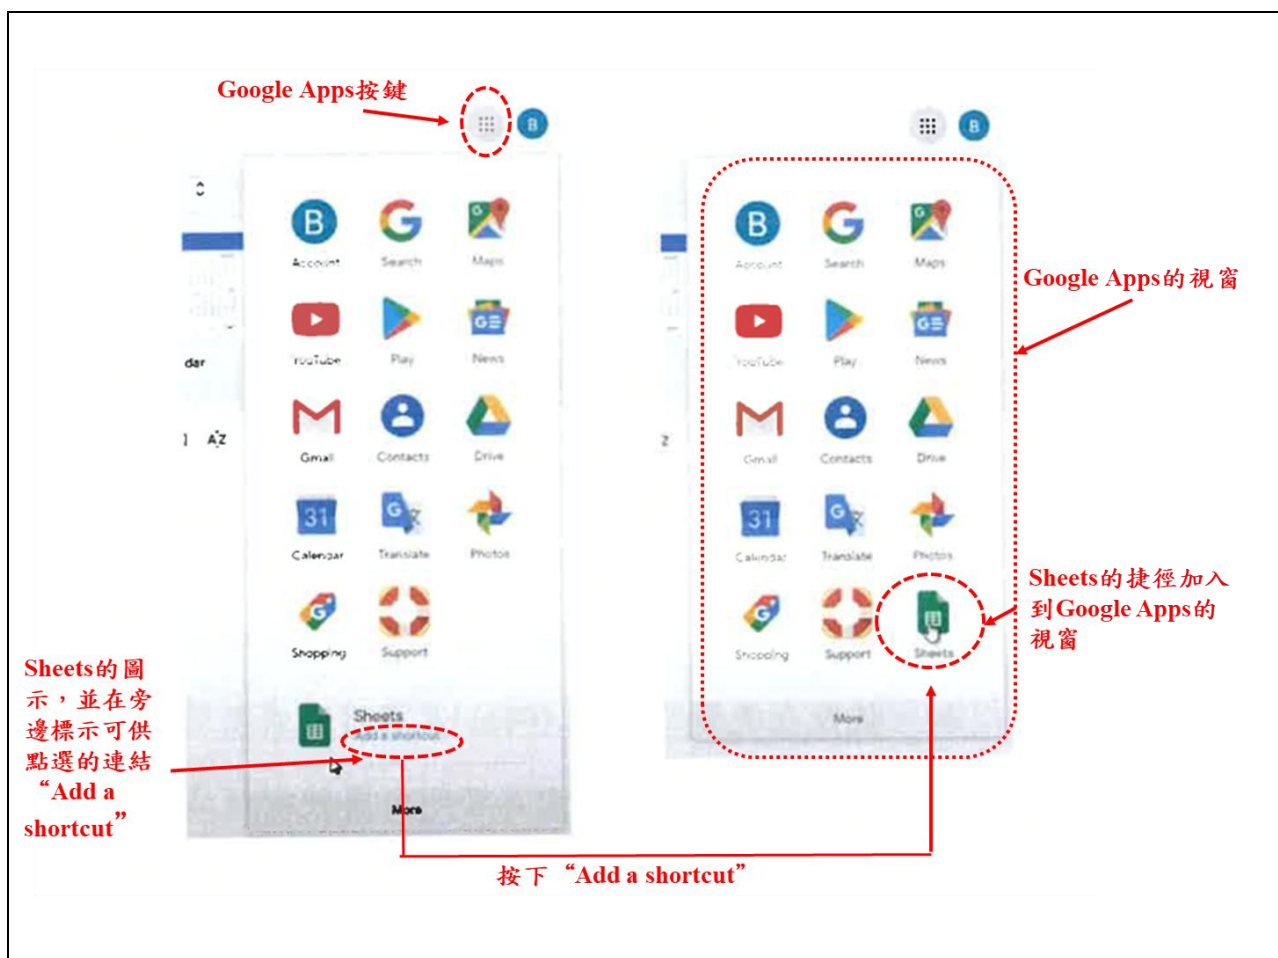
Google Apps按鍵

B

Account Search Maps

YouTube Play News

Gmail Contacts Drive

31

Calendar Translate Photos

Shopping Support

Sheets

Add a shortcut

More

dar

AZ

Sheets的圖示，並在旁邊標示可供點選的連結“Add a shortcut”

B

Account Search Maps

YouTube Play News

Gmail Contacts Drive

31

Calendar Translate Photos

Shopping Support Sheets

More

Google Apps的視窗

Sheets的捷徑加入到Google Apps的視窗

按下“Add a shortcut”